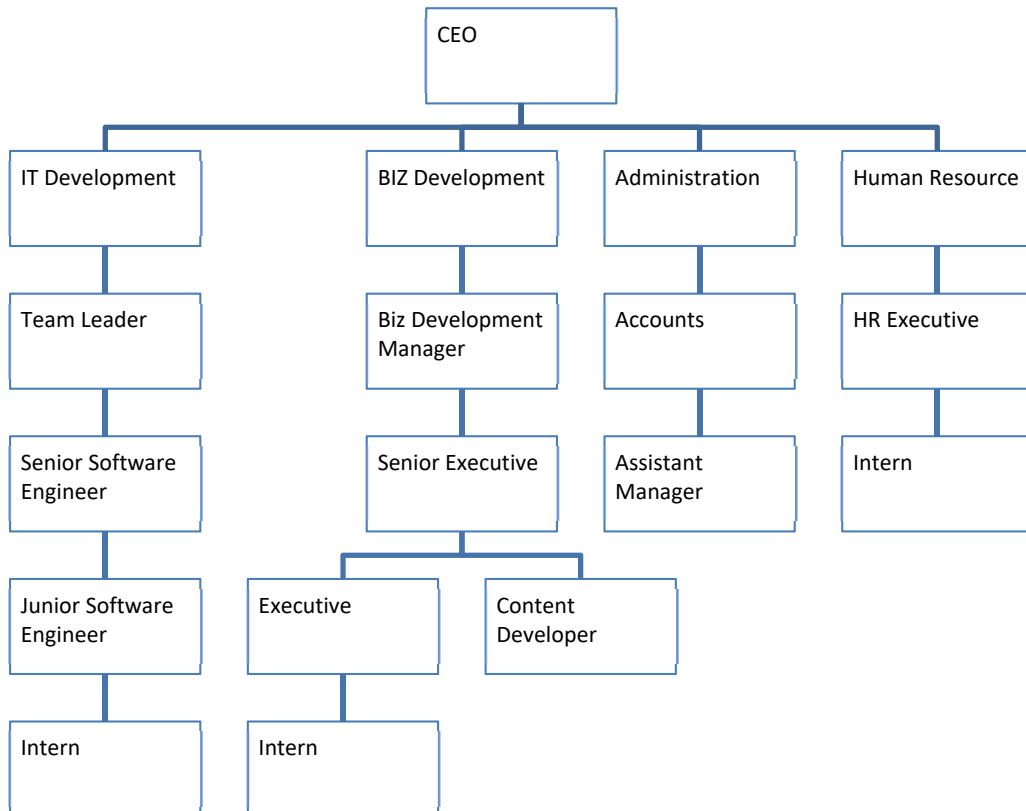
CEO

IT Development

BIZ Development

Administration

Human Resource

Team Leader

Biz Development Manager

Accounts

HR Executive

Senior Software Engineer

Senior Executive

Assistant Manager

Intern

Junior Software Engineer

Executive

Content Developer

Intern

Intern